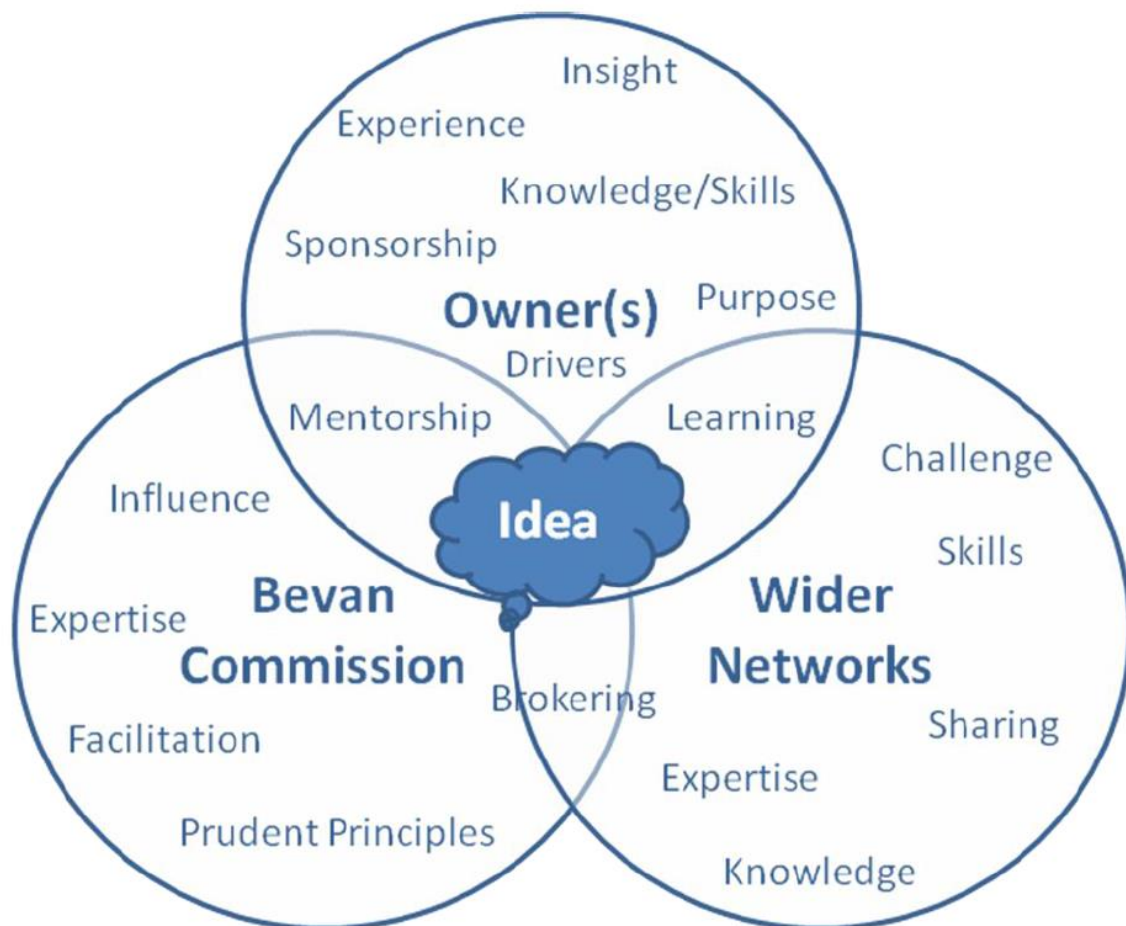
Insight

Experience

Knowledge/Skills

Sponsorship

Owner(s)

Purpose

Drivers

Mentorship

Learning

Challenge

Influence

Idea

Skills

Bevan Commission

Wider Networks

Expertise

Brokering

Facilitation

Sharing

Expertise

Prudent Principles

Knowledge